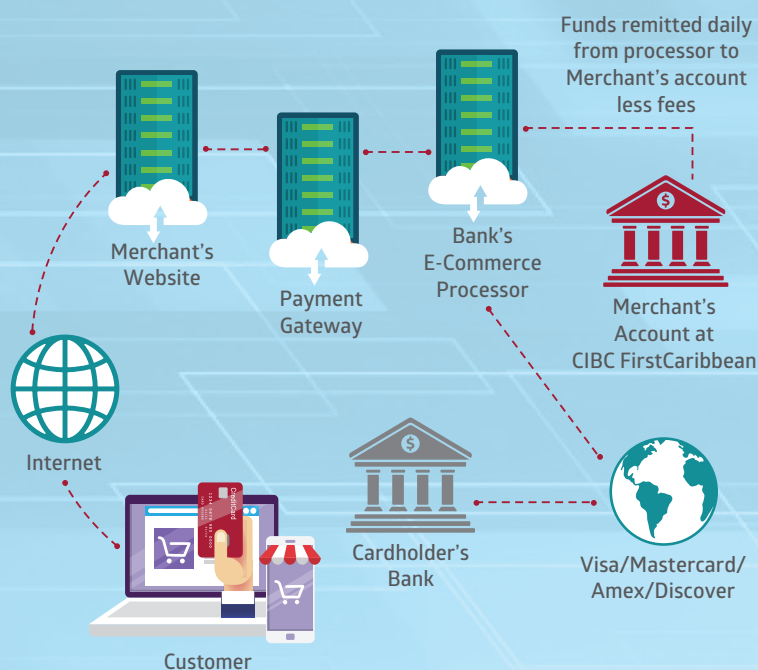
Funds remitted daily from processor to Merchant's account less fees

Merchant's Website

Payment Gateway

Bank's E-Commerce Processor

Merchant's Account at CIBC FirstCaribbean

Internet

Credit Card

Cardholder's Bank

Visa/Mastercard/ Amex/Discover

Customer